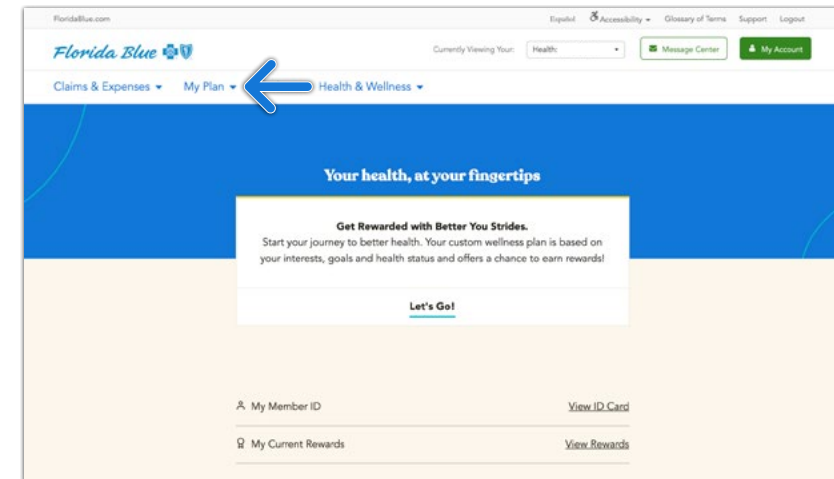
FloridaBlue.com

Español Accessibility Glossary of Terms Support Logout

Florida Blue

Currently Viewing Your: Health

Message Center

My Account

Claims & Expenses My Plan Health & Wellness

Your health, at your fingertips

Get Rewarded with Better You Strides.

Start your journey to better health. Your custom wellness plan is based on your interests, goals and health status and offers a chance to earn rewards!

Let's Go!

My Member ID View ID Card

My Current Rewards View Rewards